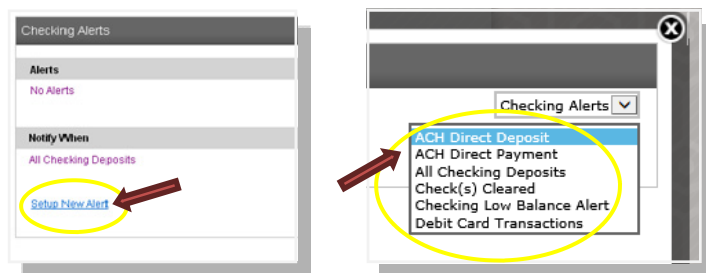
Checking Alerts

Alerts

No Alerts

Notify When

All Checking Deposits

Setup New Alert

Checking Alerts

ACH Direct Deposit
ACH Direct Payment
All Checking Deposits
Check(s) Cleared
Checking Low Balance Alert
Debit Card Transactions